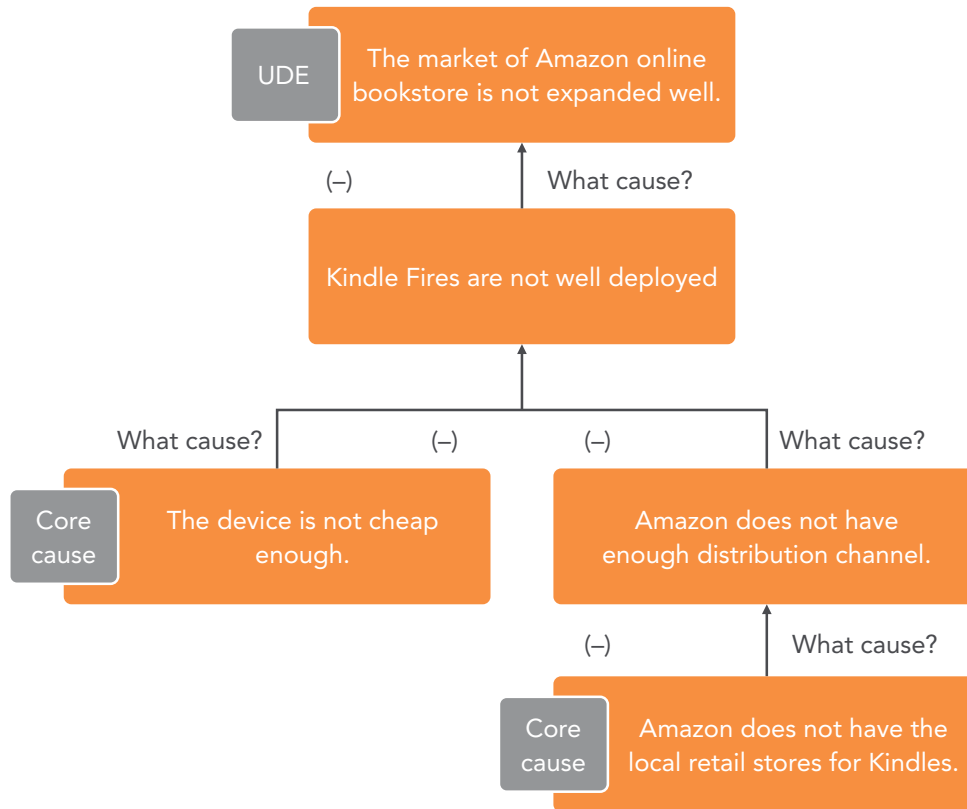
UDE

The market of Amazon online bookstore is not expanded well.

(–)

What cause?

Kindle Fires are not well deployed

What cause?

(–)

(–)

What cause?

Core cause

The device is not cheap enough.

Amazon does not have enough distribution channel.

(–)

What cause?

Core cause

Amazon does not have the local retail stores for Kindles.